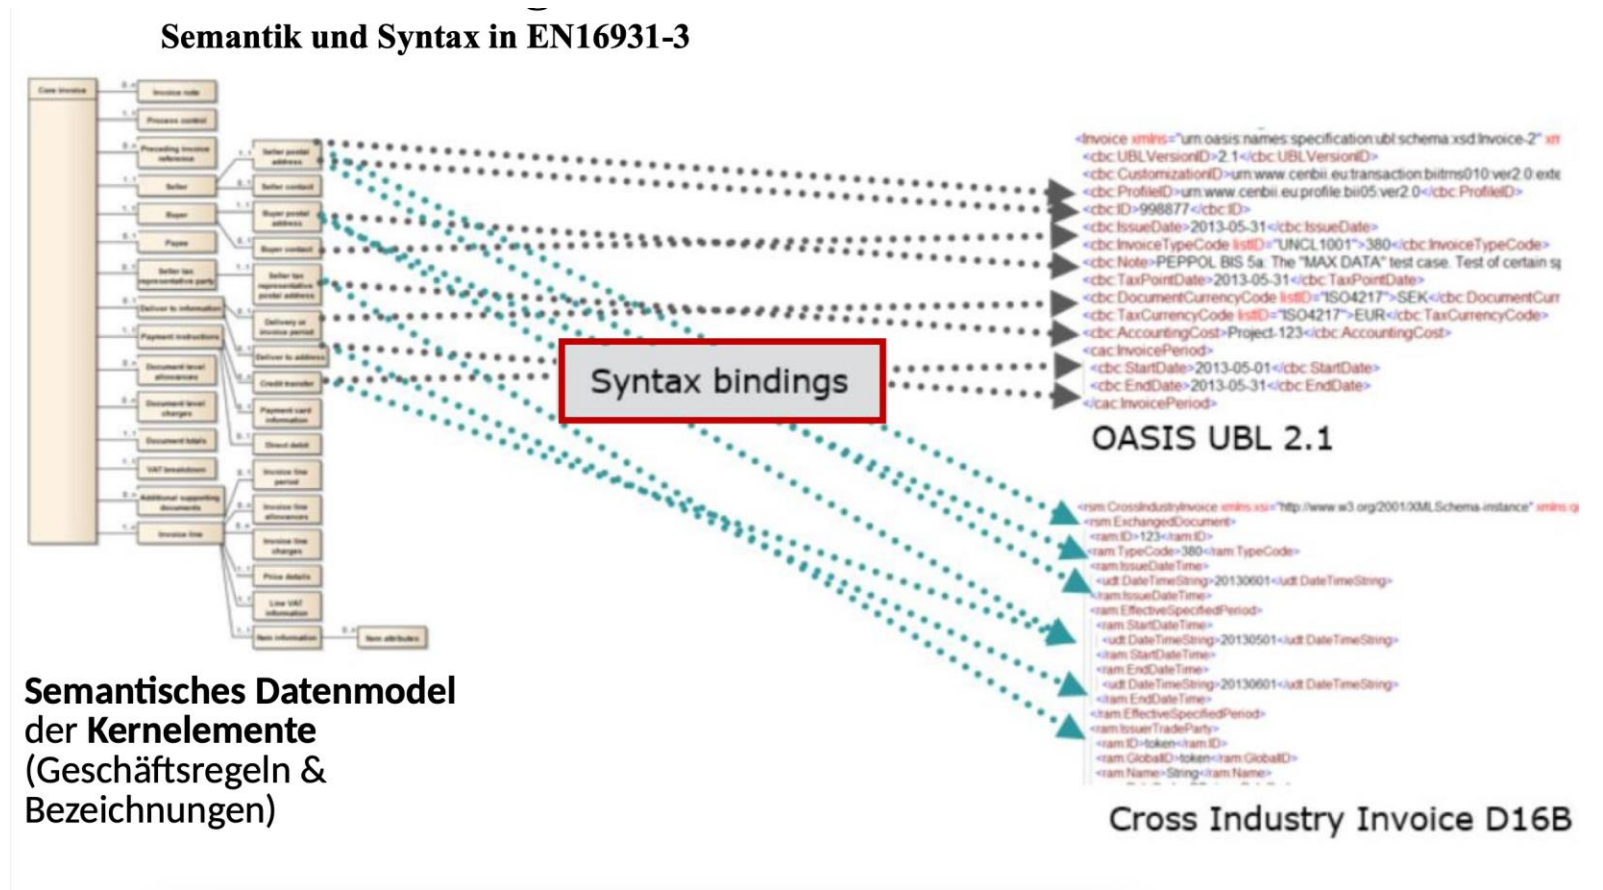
Semantik und Syntax in EN16931-3

Core invoice
Invoice note
Process control
Preceding invoice reference
Seller
Seller postal address
Seller contact
Buyer
Buyer postal address
Buyer contact
Payee
Seller tax representative party
Seller tax representative postal address
Deliver to information
Delivery or invoice period
Deliver to address
Payment instructions
Credit transfer
Payment card information
Direct debit
Document level allowances
Document level charges
Document totals
VAT breakdown
Additional supporting documents
Invoice line
Invoice line period
Invoice line allowances
Invoice line charges
Price details
Line VAT information
Item information
Item attributes

<Invoice xmlns="urn:oasis:names:specification:ubl:schema:xsd:Invoice-2" xm
<cbc:UBLVersionID>2.1</cbc:UBLVersionID>
<cbc:CustomizationID>urn:www.cenbii.eu:transaction:biitrns010:ver2.0:exte
<cbc:ProfileID>urn:www.cenbii.eu:profile:bii05:ver2.0</cbc:ProfileID>
<cbc:ID>998877</cbc:ID>
<cbc:IssueDate>2013-05-31</cbc:IssueDate>
<cbc:InvoiceTypeCode listID="UNCL1001">380</cbc:InvoiceTypeCode>
<cbc:Note>PEPPOL BIS 5a: The "MAX DATA" test case. Test of certain sy
<cbc:TaxPointDate>2013-05-31</cbc:TaxPointDate>
<cbc:DocumentCurrencyCode listID="ISO4217">SEK</cbc:DocumentCurr
<cbc:TaxCurrencyCode listID="ISO4217">EUR</cbc:TaxCurrencyCode>
<cbc:AccountingCost>Project-123</cbc:AccountingCost>
<cac:InvoicePeriod>
<cbc:StartDate>2013-05-01</cbc:StartDate>
<cbc:EndDate>2013-05-31</cbc:EndDate>
</cac:InvoicePeriod>

Syntax bindings

OASIS UBL 2.1

<rsm:CrossIndustryInvoice xmlns:xsi="http://www.w3.org/2001/XMLSchema-instance" xmlns:q
<rsm:ExchangedDocument>
<ram:ID>123</ram:ID>
<ram:TypeCode>380</ram:TypeCode>
<ram:IssueDateTime>
<udt:DateTimeString>20130601</udt:DateTimeString>
</ram:IssueDateTime>
<ram:EffectiveSpecifiedPeriod>
<ram:StartDateTime>
<udt:DateTimeString>20130501</udt:DateTimeString>
</ram:StartDateTime>
<ram:EndDateTime>
<udt:DateTimeString>20130601</udt:DateTimeString>
</ram:EndDateTime>
</ram:EffectiveSpecifiedPeriod>
<ram:IssuerTradeParty>
<ram:ID>token</ram:ID>
<ram:GlobalID>token</ram:GlobalID>
<ram:Name>String</ram:Name>

Semantisches Datenmodel der Kernelemente (Geschäftsregeln & Bezeichnungen)

Cross Industry Invoice D16B